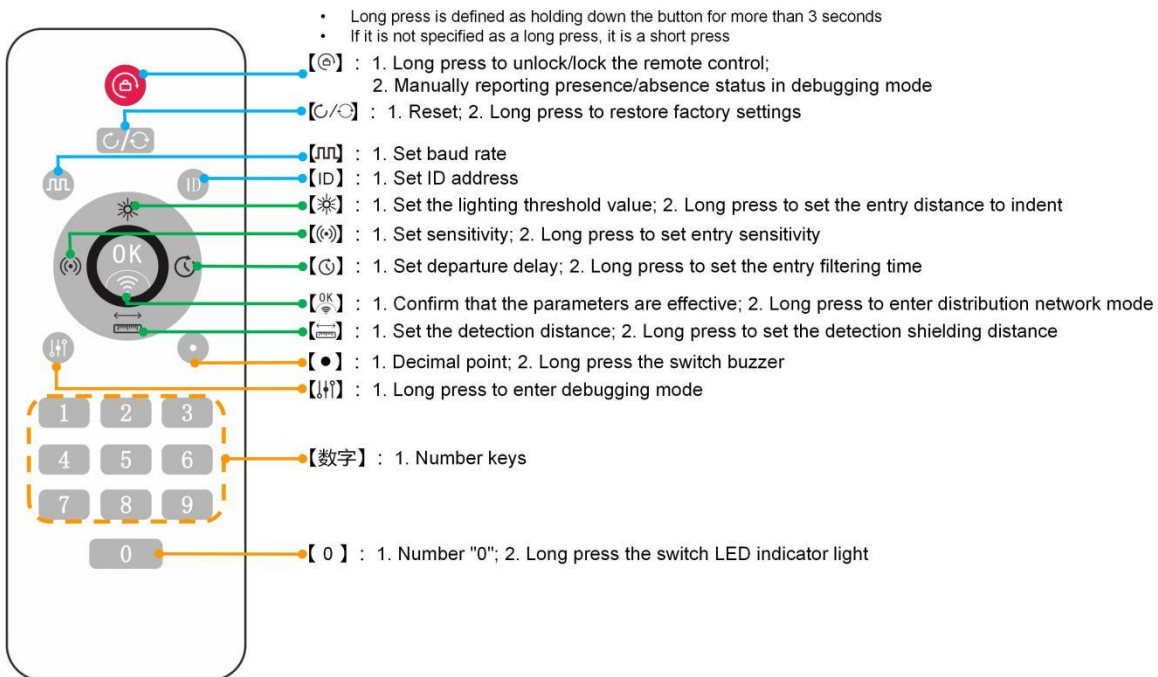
- Long press is defined as holding down the button for more than 3 seconds
- If it is not specified as a long press, it is a short press

【🔓】: 1. Long press to unlock/lock the remote control;
2. Manually reporting presence/absence status in debugging mode

【C/⟳】: 1. Reset; 2. Long press to restore factory settings

【⎍⎍】: 1. Set baud rate

【ID】: 1. Set ID address

【☀】: 1. Set the lighting threshold value; 2. Long press to set the entry distance to indent

【((•))】: 1. Set sensitivity; 2. Long press to set entry sensitivity

【◷】: 1. Set departure delay; 2. Long press to set the entry filtering time

【OK】: 1. Confirm that the parameters are effective; 2. Long press to enter distribution network mode

【⟷】: 1. Set the detection distance; 2. Long press to set the detection shielding distance

【●】: 1. Decimal point; 2. Long press the switch buzzer

【⫶】: 1. Long press to enter debugging mode

【数字】: 1. Number keys

【 0 】: 1. Number "0"; 2. Long press the switch LED indicator light

C/⟳
ID
OK
1 2 3
4 5 6
7 8 9
0